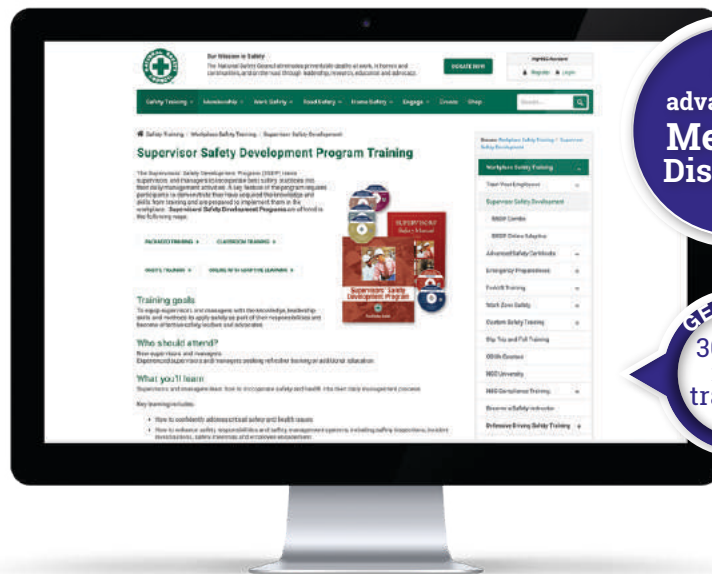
Our Mission is Safety

The National Safety Council eliminates preventable deaths at work, in homes and communities, and on the road through leadership, research, education and advocacy.

DONATE NOW

MyNSC Account

Register Login

Safety Training Membership Work Safety Road Safety Home Safety Engage Events Shop

Search

Safety Training / Workplace Safety Training / Supervisor Safety Development

Supervisor Safety Development Program Training

The Supervisors' Safety Development Program (SSDP) raises supervisors and managers to incorporate best safety practices into their daily management activities. A key feature of the program requires participants to demonstrate their have acquired the knowledge and skills from training and are prepared to implement them in the workplace. Supervisors' Safety Development Program is offered in the following ways:

PACKAGED TRAINING

CLASSROOM TRAINING

ONSITE TRAINING

ONLINE WITH ADAPTIVE LEARNING

Supervisors' Safety Manual

Supervisors' Safety Development Program

Training goals

To equip supervisors and managers with the knowledge, leadership skills and methods to apply safety as part of their responsibilities and become effective safety leaders and advocates.

Who should attend?

New supervisors and managers

Experienced supervisors and managers seeking refresher training or additional education

What you'll learn

Supervisors and managers learn how to incorporate safety and health into their daily management process.

Key learning includes:

How to confidently address critical safety and health issues

How to enhance safety responsibilities and safety management systems, including safety inspections, incident investigations, safety meetings and employee engagement

Browse Workplace Safety Training / Supervisor Safety Development

Workplace Safety Training

Train Your Employees

Supervisor Safety Development

SSDP Combo

SSDP Online Adaptive

Advanced Safety Certificate

Emergency Preparedness

Forklift Training

Work Zone Safety

Custom Safety Training

Slip Trip and Fall Training

OSHA Courses

NSC University

NSC Compliance Training

Become a Safety Instructor

Defensive Driving Safety Training

adva
Me
Dis

GE
30
tra